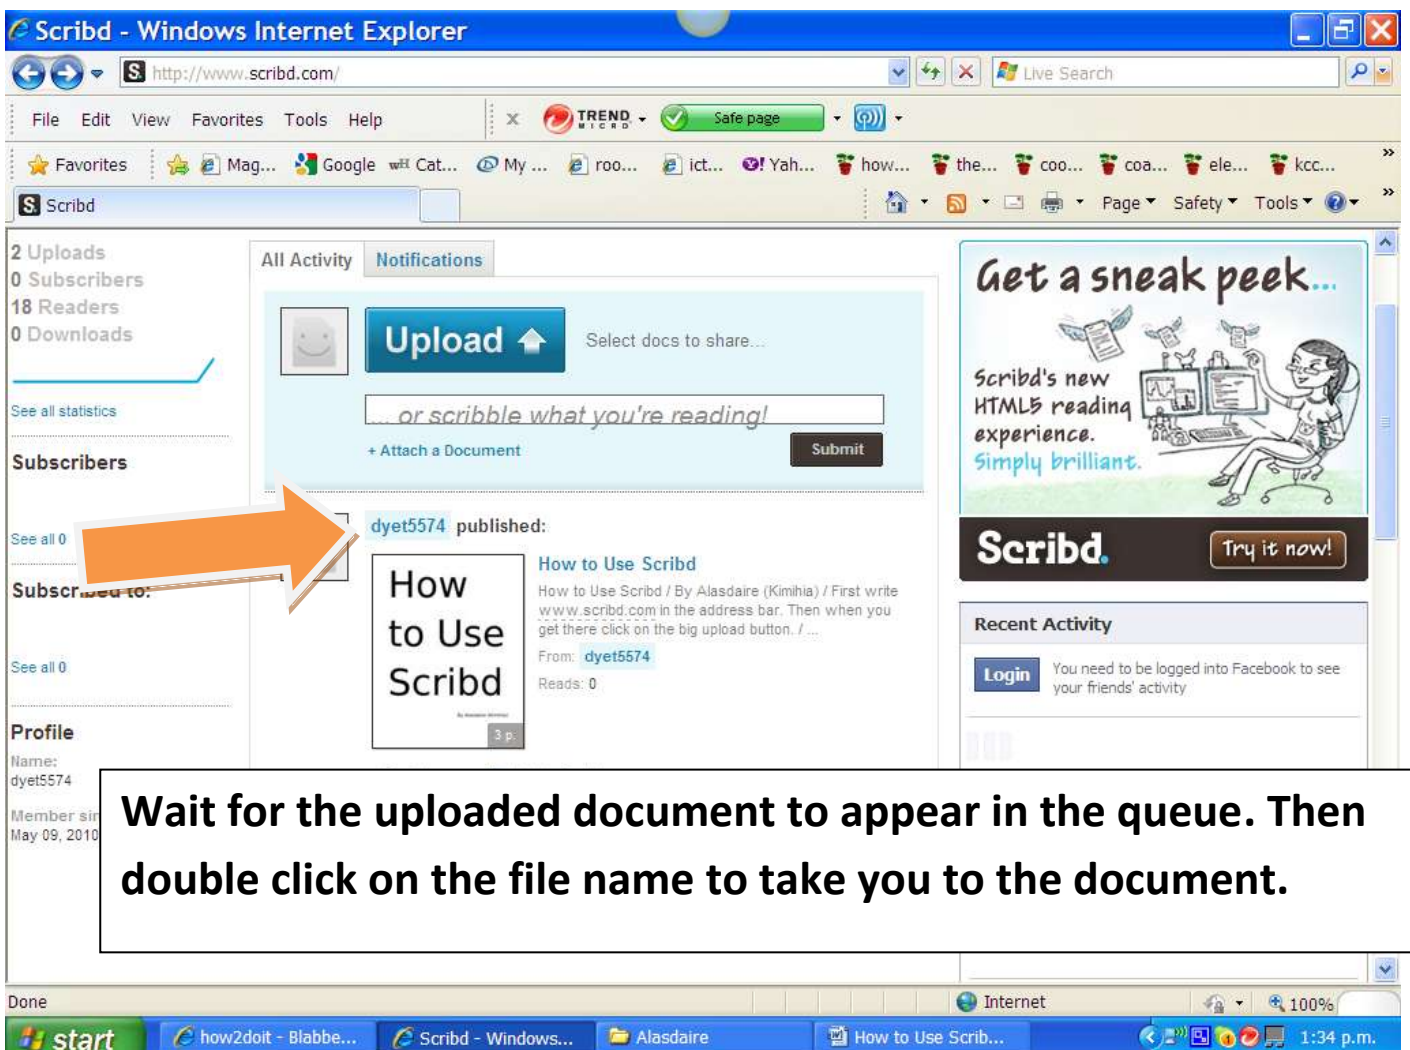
Scribd - Windows Internet Explorer

http://www.scribd.com/

Live Search

File Edit View Favorites Tools Help

TREND MICRO

Safe page

Favorites Mag... Google Cat... My ... roo... ict... Yah... how... the... coo... coa... ele... kcc...

Scribd

Page Safety Tools

2 Uploads
0 Subscribers
18 Readers
0 Downloads

See all statistics

Subscribers

See all 0

Subscr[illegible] to:

See all 0

Profile

Name:
dyet5574

Member sin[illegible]
May 09, 2010

All Activity Notifications

Upload

Select docs to share...

... or scribble what you're reading!

+ Attach a Document

Submit

dyet5574 published:

How to Use Scribd

How to Use Scribd

How to Use Scribd / By Alasdaire (Kimihia) / First write www.scribd.com in the address bar. Then when you get there click on the big upload button. / ...

From: dyet5574

Reads: 0

3 p.

Get a sneak peek...

Scribd's new HTML5 reading experience. Simply brilliant.

Scribd.

Try it now!

Recent Activity

Login

You need to be logged into Facebook to see your friends' activity

Wait for the uploaded document to appear in the queue. Then double click on the file name to take you to the document.

Done

Internet

100%

start

how2doit - Blabbe...

Scribd - Windows...

Alasdaire

How to Use Scrib...

1:34 p.m.